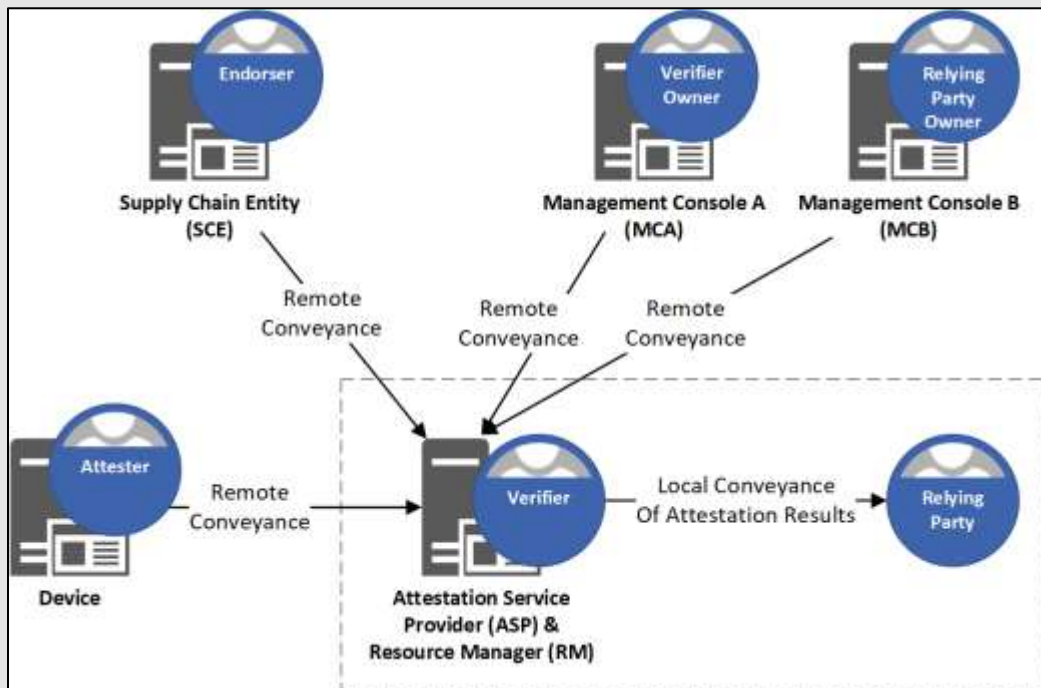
Endorser

Supply Chain Entity (SCE)

Verifier Owner

Management Console A (MCA)

Relying Party Owner

Management Console B (MCB)

Remote Conveyance

Remote Conveyance

Remote Conveyance

Attester

Remote Conveyance

Device

Verifier

Attestation Service Provider (ASP) & Resource Manager (RM)

Local Conveyance Of Attestation Results

Relying Party